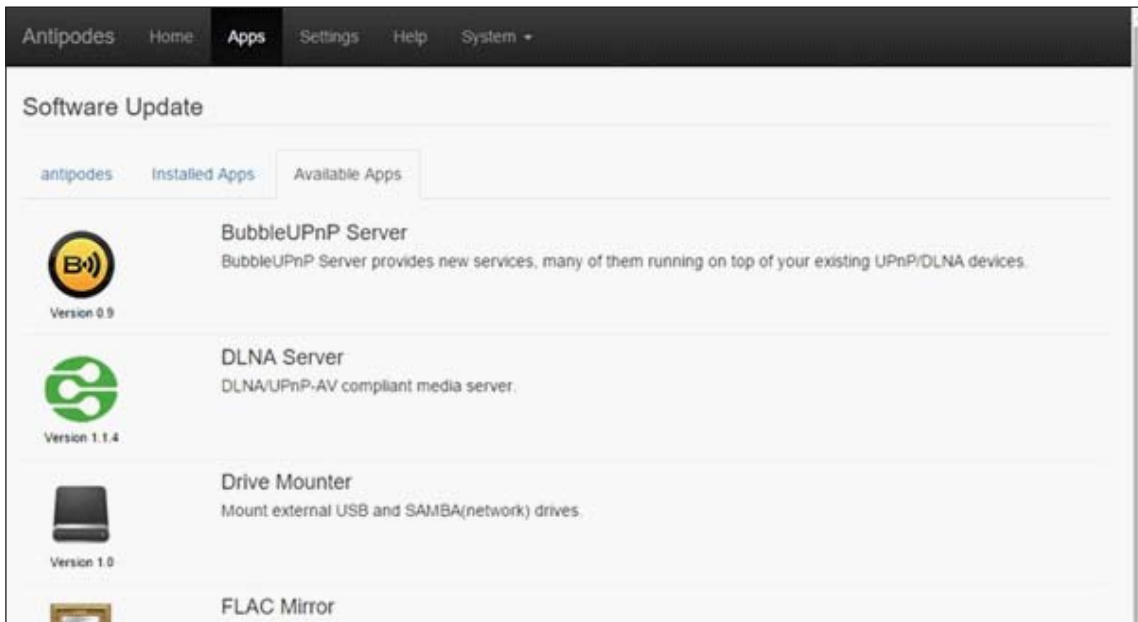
Antipodes Home Apps Settings Help System ▾

Software Update

antipodes Installed Apps Available Apps

B·))
Version 0.9

BubbleUPnP Server
BubbleUPnP Server provides new services, many of them running on top of your existing UPnP/DLNA devices.

Version 1.1.4

DLNA Server
DLNA/UPnP-AV compliant media server.

Version 1.0

Drive Mounter
Mount external USB and SAMBA(network) drives.

FLAC Mirror